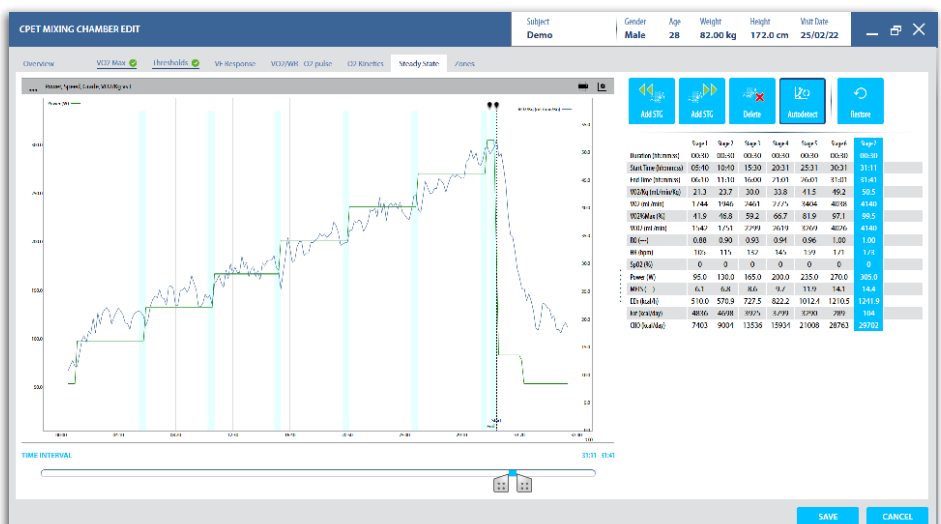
CPET MIXING CHAMBER EDIT

| Subject | Gender | Age | Weight | Height | Visit Date |
|---|---|---|---|---|---|
| Demo | Male | 28 | 82.00 kg | 172.0 cm | 25/02/22 |

Overview VO2 Max Thresholds VE Response VO2/WR O2 pulse O2 Kinetics Steady State Zones

Power, Speed, Grade, VO2/Kg vs t

Power (W)

VO2/Kg [ml/min/Kg]

Add STG Add STG Delete Autodetect Restore

| | Stage 1 | Stage 2 | Stage 3 | Stage 4 | Stage 5 | Stage 6 | Stage 7 |
|---|---|---|---|---|---|---|---|
| Duration [hh:mm:ss] | 00:30 | 00:30 | 00:30 | 00:30 | 00:30 | 00:30 | 00:30 |
| Start Time [hh:mm:ss] | 05:10 | 10:10 | 15:30 | 20:31 | 25:31 | 30:31 | 31:11 |
| End Time [hh:mm:ss] | 06:10 | 11:10 | 16:00 | 21:01 | 26:01 | 31:01 | 31:41 |
| VO2/Kg [ml/min/Kg] | 21.3 | 23.7 | 30.0 | 33.8 | 41.5 | 49.2 | 50.5 |
| VO2 [ml/min] | 1744 | 1946 | 2461 | 2775 | 3404 | 4038 | 4140 |
| VO2%Max [%] | 41.9 | 46.8 | 59.2 | 66.7 | 81.9 | 97.1 | 99.5 |
| VCO2 [ml/min] | 1542 | 1751 | 2299 | 2619 | 3269 | 4076 | 4140 |
| RQ [---] | 0.88 | 0.90 | 0.93 | 0.94 | 0.96 | 1.00 | 1.00 |
| HR [bpm] | 105 | 115 | 132 | 145 | 159 | 171 | 171 |
| SpO2 [%] | 0 | 0 | 0 | 0 | 0 | 0 | 0 |
| Power [W] | 95.0 | 130.0 | 165.0 | 200.0 | 235.0 | 270.0 | 305.0 |
| METS [ ] | 6.1 | 6.8 | 8.6 | 9.7 | 11.9 | 14.1 | 14.4 |
| EEm [kcal/h] | 510.0 | 570.9 | 727.5 | 822.2 | 1012.4 | 1210.5 | 1241.9 |
| Fat [kcal/day] | 4886 | 4698 | 3925 | 3799 | 3290 | 289 | 104 |
| CHO [kcal/day] | 7403 | 9004 | 13536 | 15934 | 21008 | 28763 | 29702 |

TIME INTERVAL 31:11 31:41

SAVE CANCEL